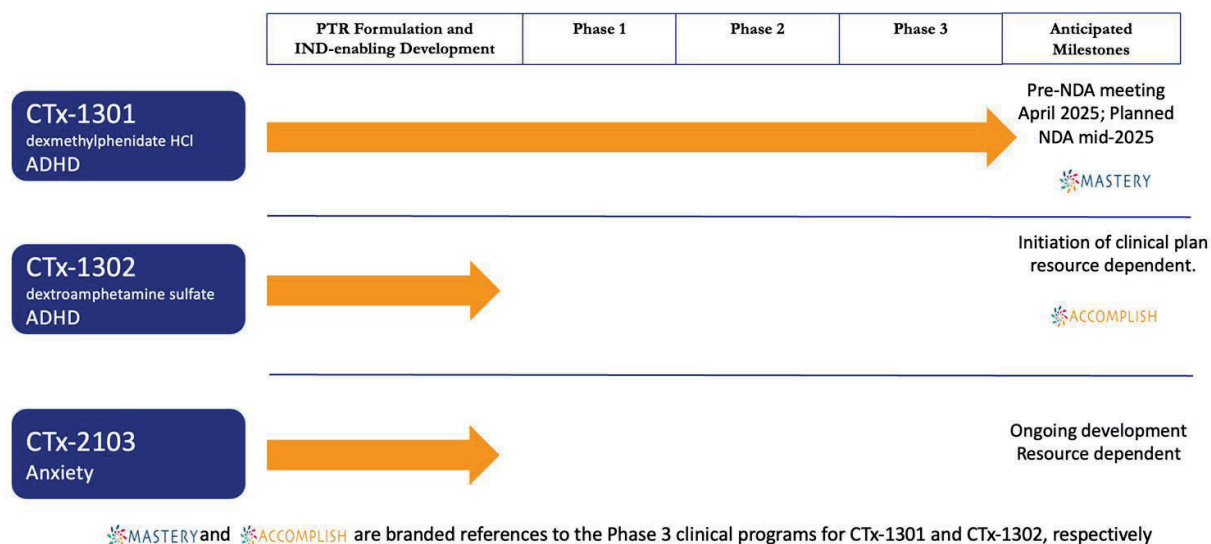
| PTR Formulation and IND-enabling Development | Phase 1 | Phase 2 | Phase 3 | Anticipated Milestones |
|---|---|---|---|---|

CTx-1301
dexmethylphenidate HCl
ADHD

Pre-NDA meeting April 2025; Planned NDA mid-2025

MASTERY

CTx-1302
dextroamphetamine sulfate
ADHD

Initiation of clinical plan resource dependent.

ACCOMPLISH

CTx-2103
Anxiety

Ongoing development Resource dependent

MASTERY and ACCOMPLISH are branded references to the Phase 3 clinical programs for CTx-1301 and CTx-1302, respectively